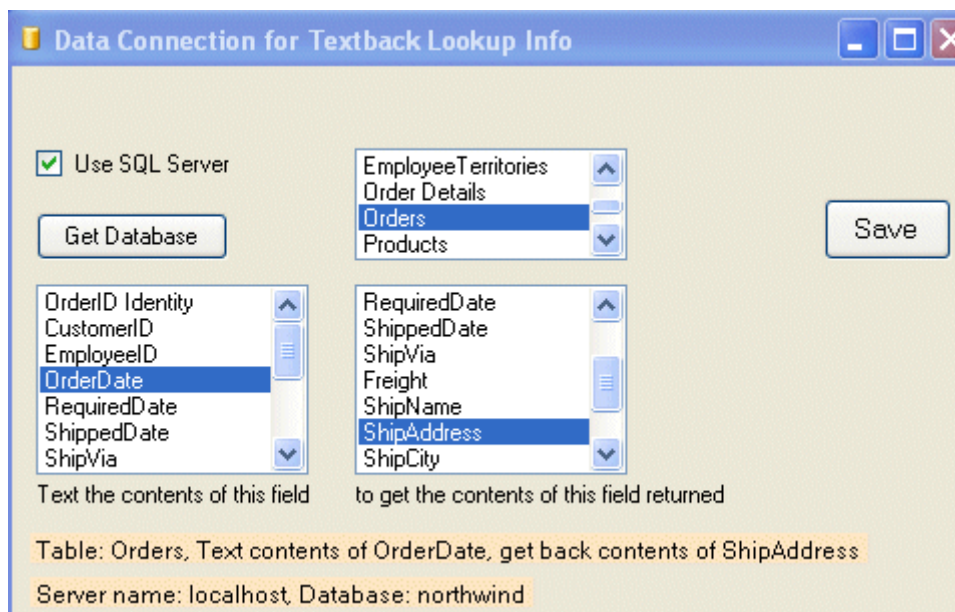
Data Connection for Textback Lookup Info

Use SQL Server

Get Database

EmployeeTerritories
Order Details
Orders
Products

Save

OrderID Identity
CustomerID
EmployeeID
OrderDate
RequiredDate
ShippedDate
ShipVia

RequiredDate
ShippedDate
ShipVia
Freight
ShipName
ShipAddress
ShipCity

Text the contents of this field

to get the contents of this field returned

Table: Orders, Text contents of OrderDate, get back contents of ShipAddress

Server name: localhost, Database: northwind